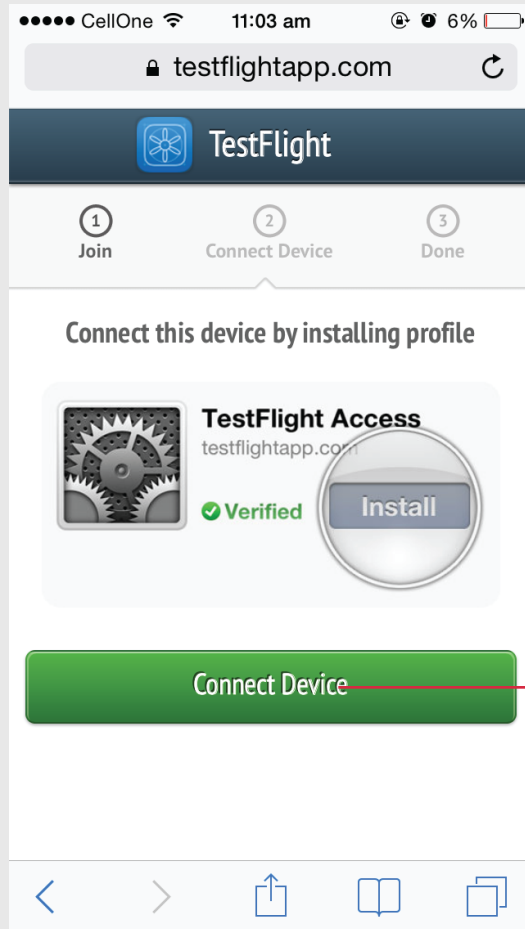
●●●●● CellOne 11:03 am 6%

testflightapp.com

TestFlight

1 Join

2 Connect Device

3 Done

Connect this device by installing profile

TestFlight Access

testflightapp.com

Verified

Install

Connect Device